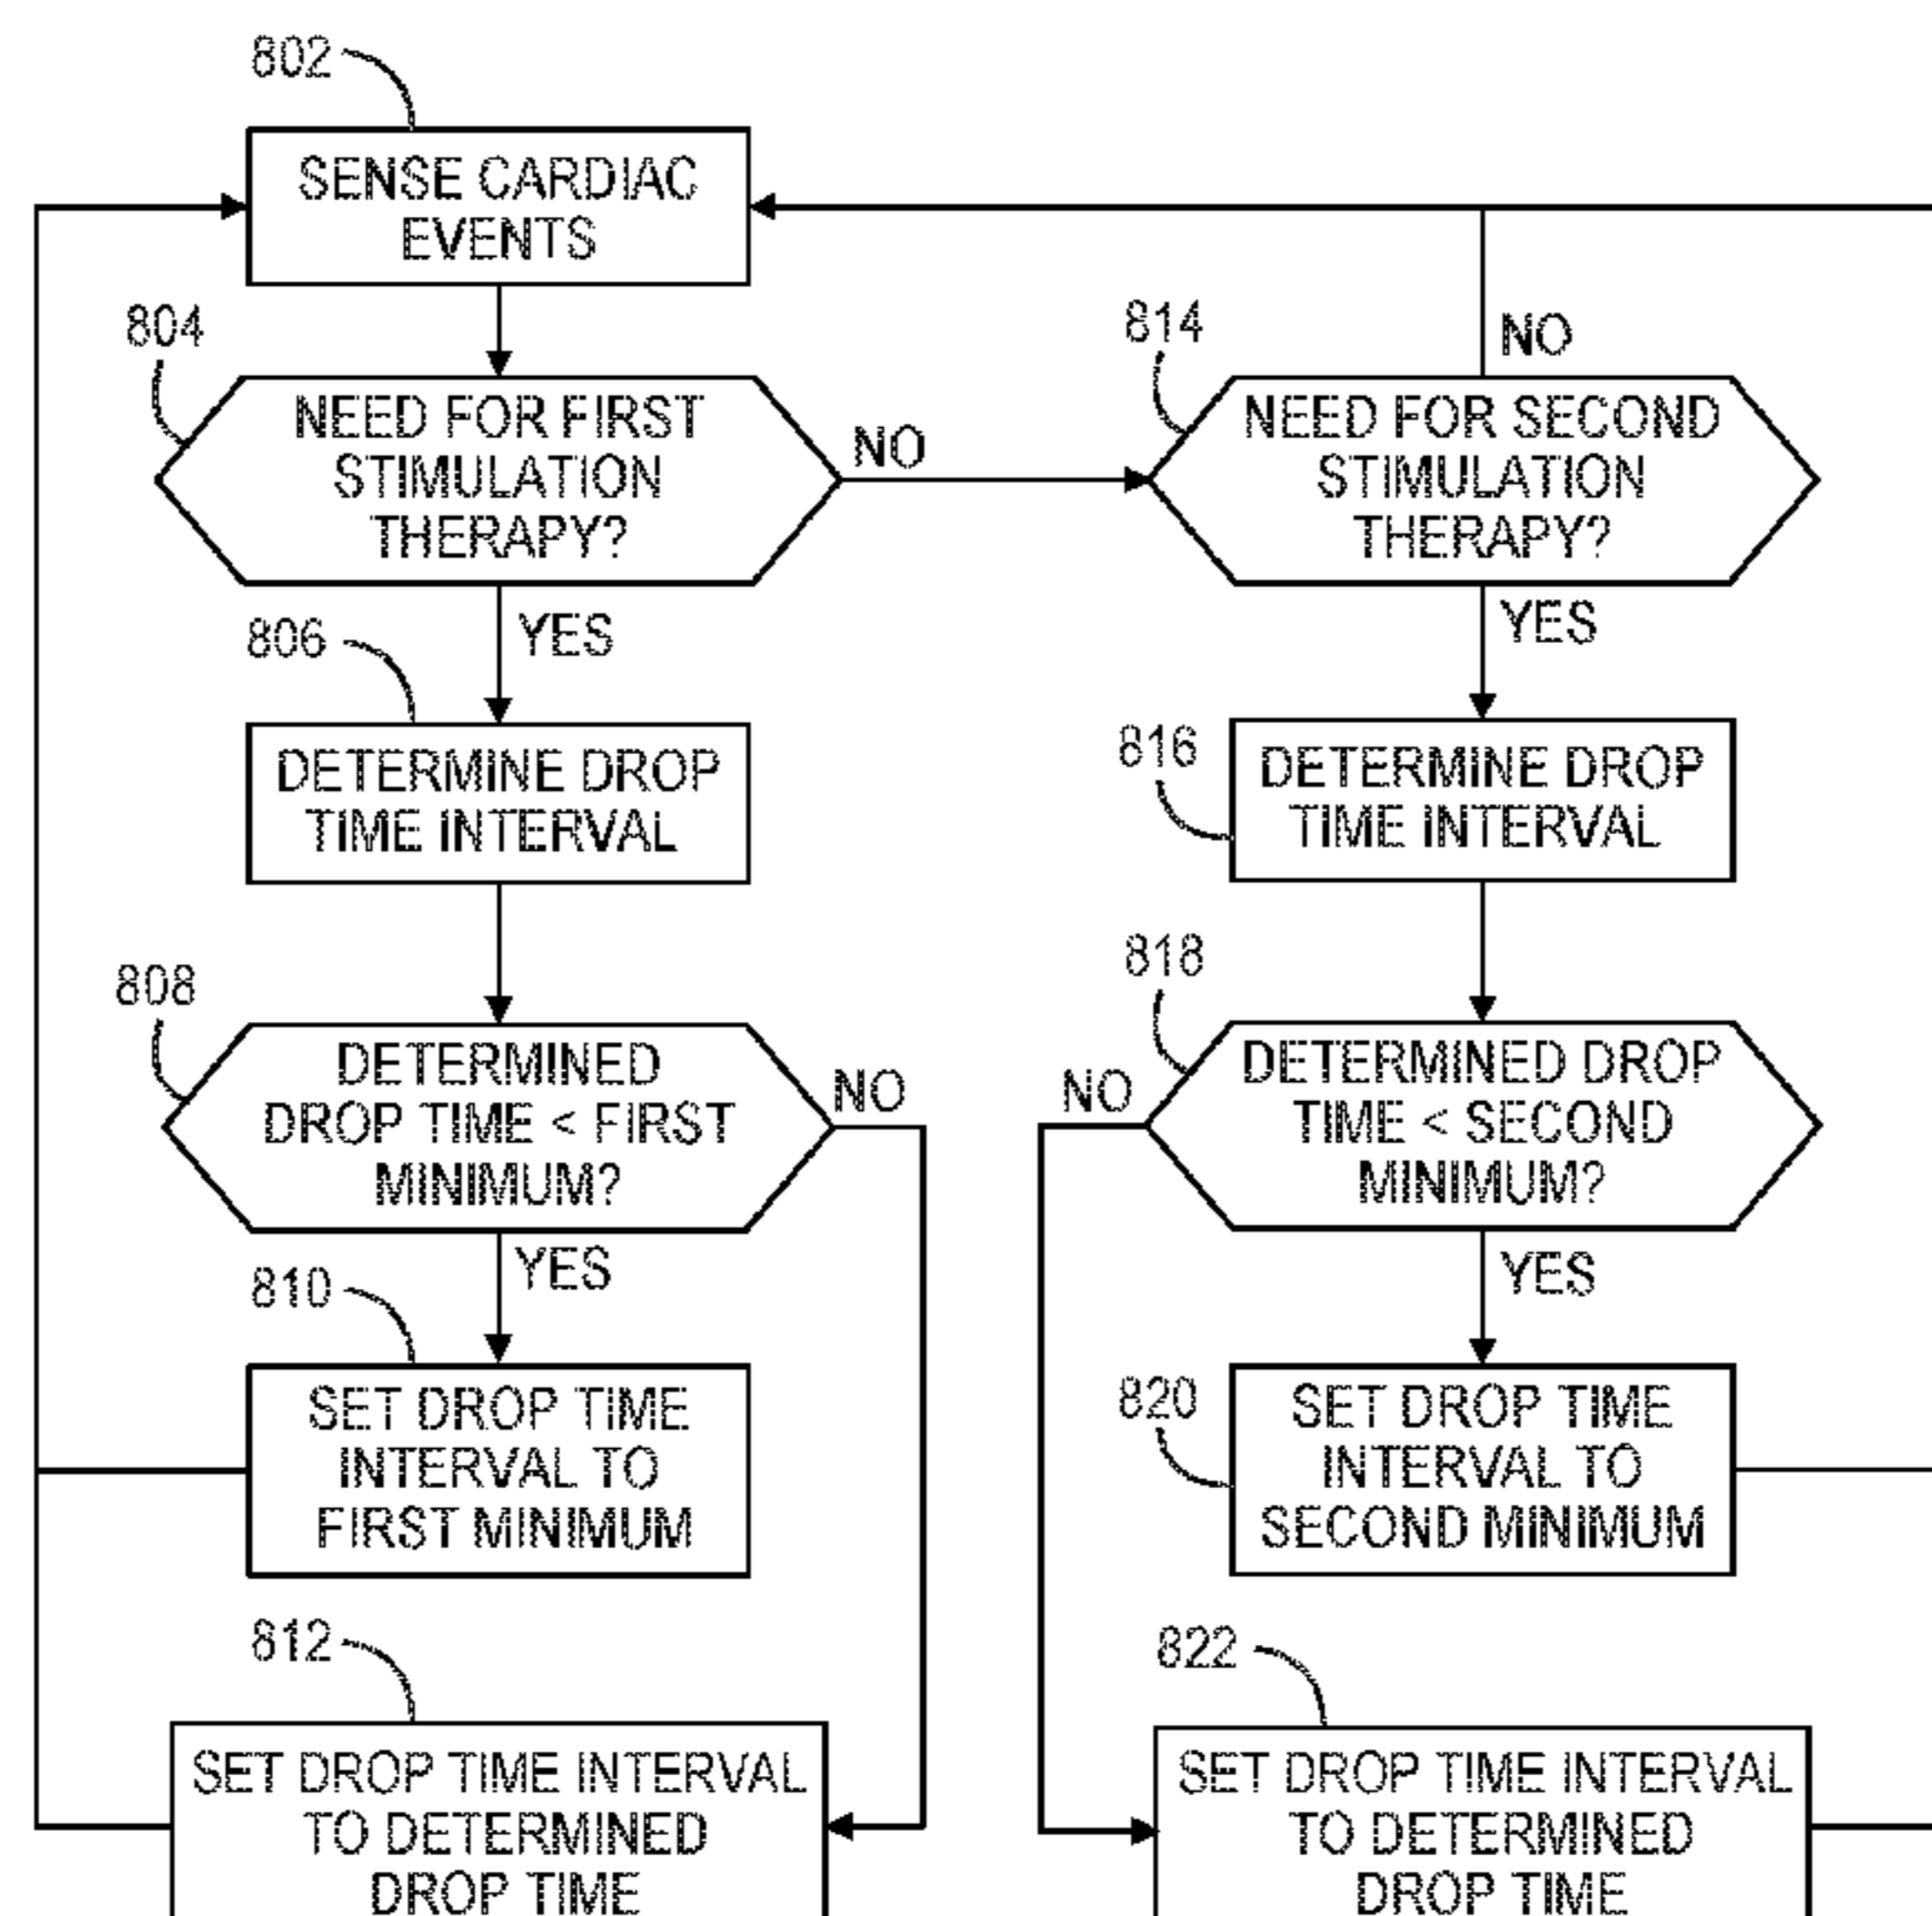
802

SENSE CARDIAC EVENTS

804

NEED FOR FIRST STIMULATION THERAPY?

NO

814

NO

NEED FOR SECOND STIMULATION THERAPY?

YES

806

DETERMINE DROP TIME INTERVAL

YES

816

DETERMINE DROP TIME INTERVAL

808

DETERMINED DROP TIME < FIRST MINIMUM?

NO

818

NO

DETERMINED DROP TIME < SECOND MINIMUM?

YES

810

SET DROP TIME INTERVAL TO FIRST MINIMUM

YES

820

SET DROP TIME INTERVAL TO SECOND MINIMUM

812

SET DROP TIME INTERVAL TO DETERMINED DROP TIME

822

SET DROP TIME INTERVAL TO DETERMINED DROP TIME